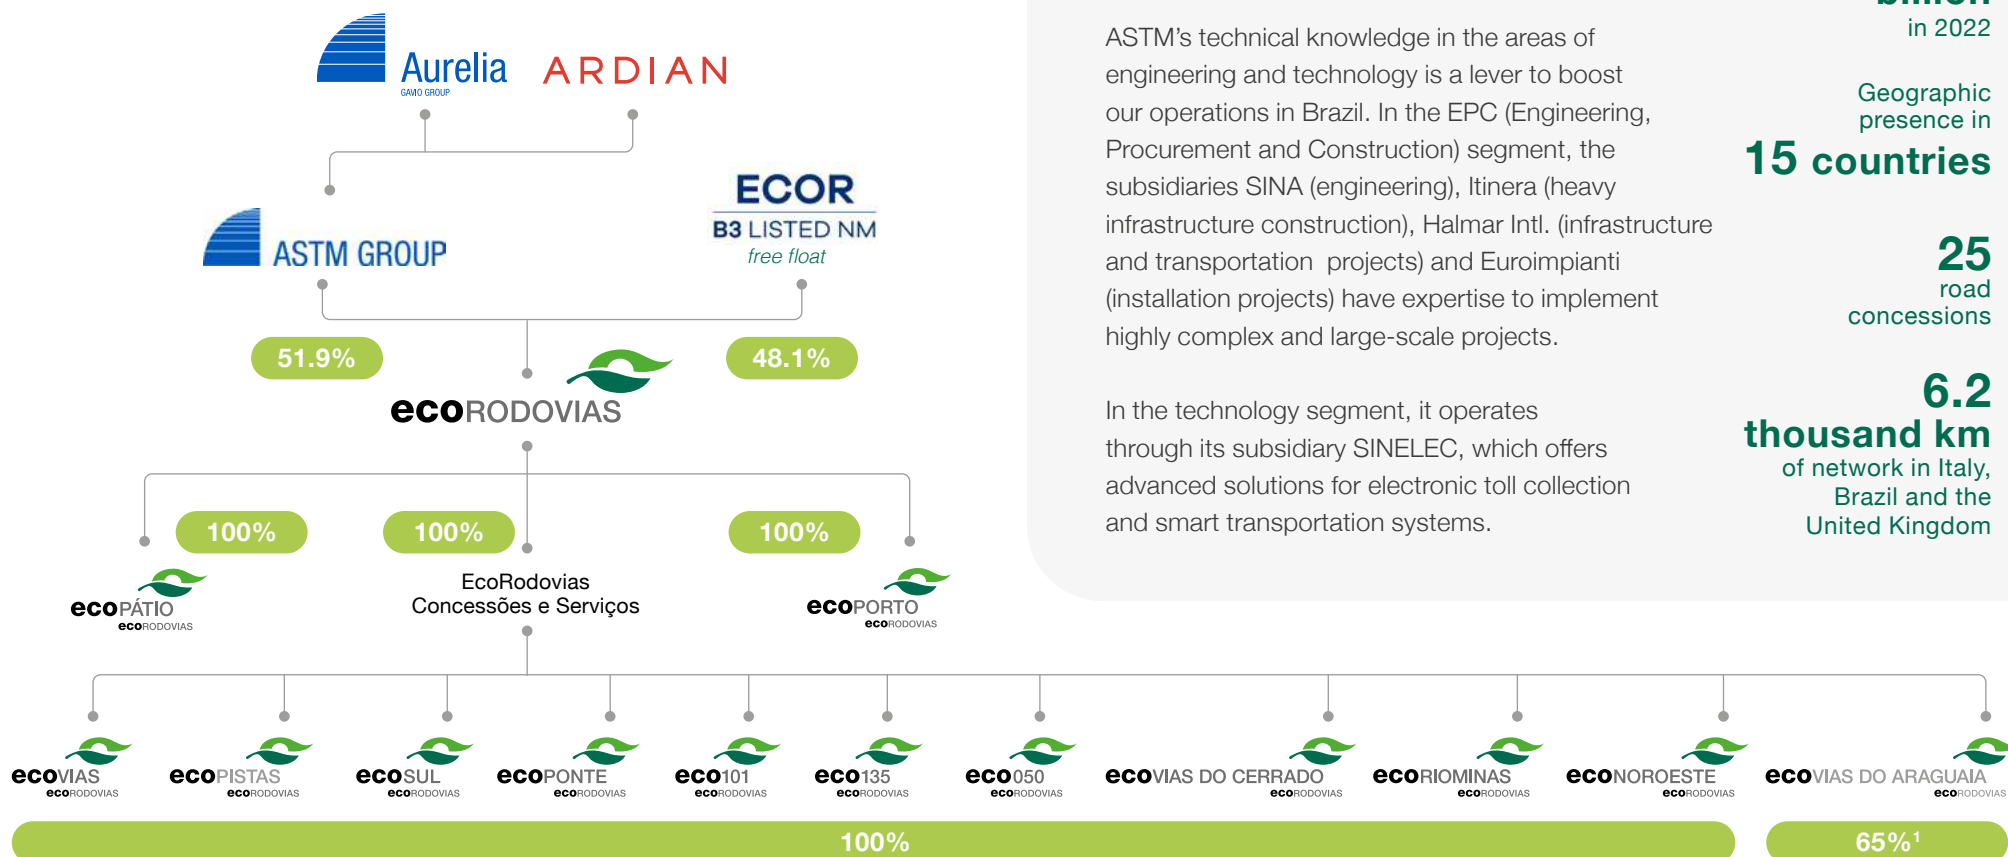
Aurelia
GAVIO GROUP

ARDIAN

ASTM GROUP

ECOR
B3 LISTED NM
free float

51.9%

48.1%

ecoRODOVIAS

100%

100%

100%

ecoPÁTIO
ecoRODOVIAS

EcoRodovias
Concessões e Serviços

ecoPORTO
ecoRODOVIAS

ecoVIAS
ecoRODOVIAS

ecoPISTAS
ecoRODOVIAS

ecoSUL
ecoRODOVIAS

ecoPONTE
ecoRODOVIAS

eco101
ecoRODOVIAS

eco135
ecoRODOVIAS

eco050
ecoRODOVIAS

ecoVIAS DO CERRADO
ecoRODOVIAS

ecoRIOMINAS
ecoRODOVIAS

ecoNOROESTE
ecoRODOVIAS

ecoVIAS DO ARAGUAIA
ecoRODOVIAS

100%

65%$^1$

ASTM's technical knowledge in the areas of engineering and technology is a lever to boost our operations in Brazil. In the EPC (Engineering, Procurement and Construction) segment, the subsidiaries SINA (engineering), Itinera (heavy infrastructure construction), Halmar Intl. (infrastructure and transportation projects) and Euroimpianti (installation projects) have expertise to implement highly complex and large-scale projects.

In the technology segment, it operates through its subsidiary SINELEC, which offers advanced solutions for electronic toll collection and smart transportation systems.

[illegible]
in 2022

Geographic presence in
15 countries

25
road concessions

6.2
thousand km
of network in Italy, Brazil and the United Kingdom